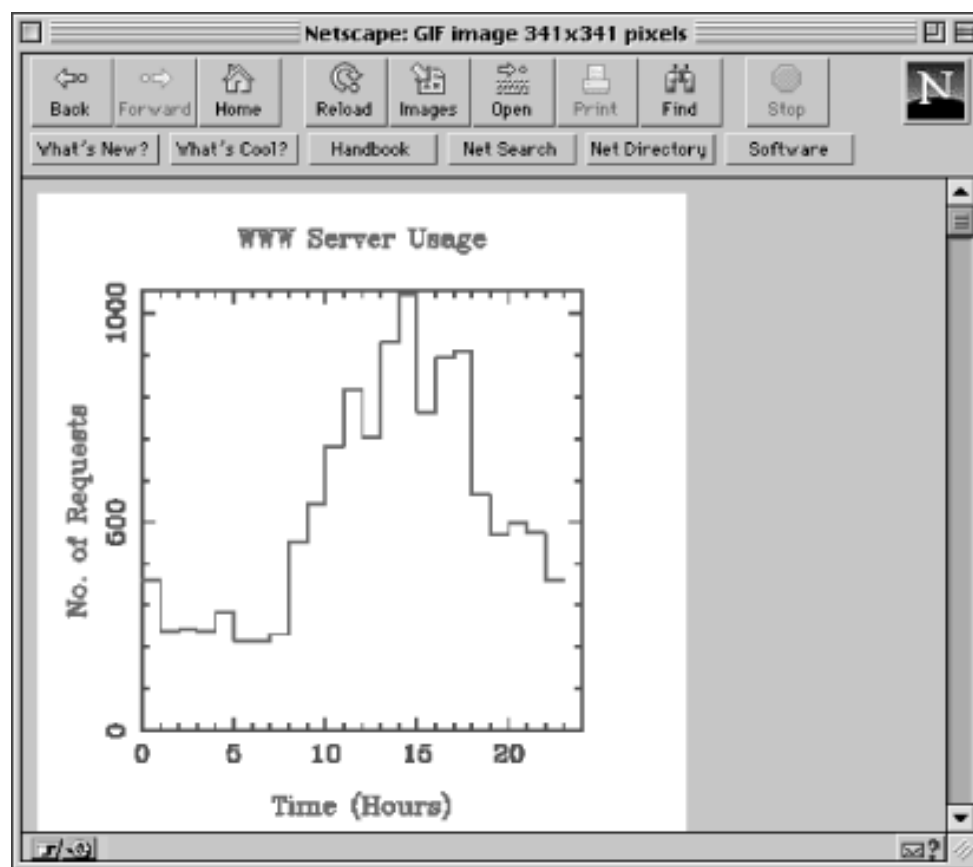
Netscape: GIF image 341x341 pixels

Back Forward Home Reload Images Open Print Find Stop

N

What's New? What's Cool? Handbook Net Search Net Directory Software

WWW Server Usage

No. of Requests

1000

500

0

0 5 10 15 20

Time (Hours)